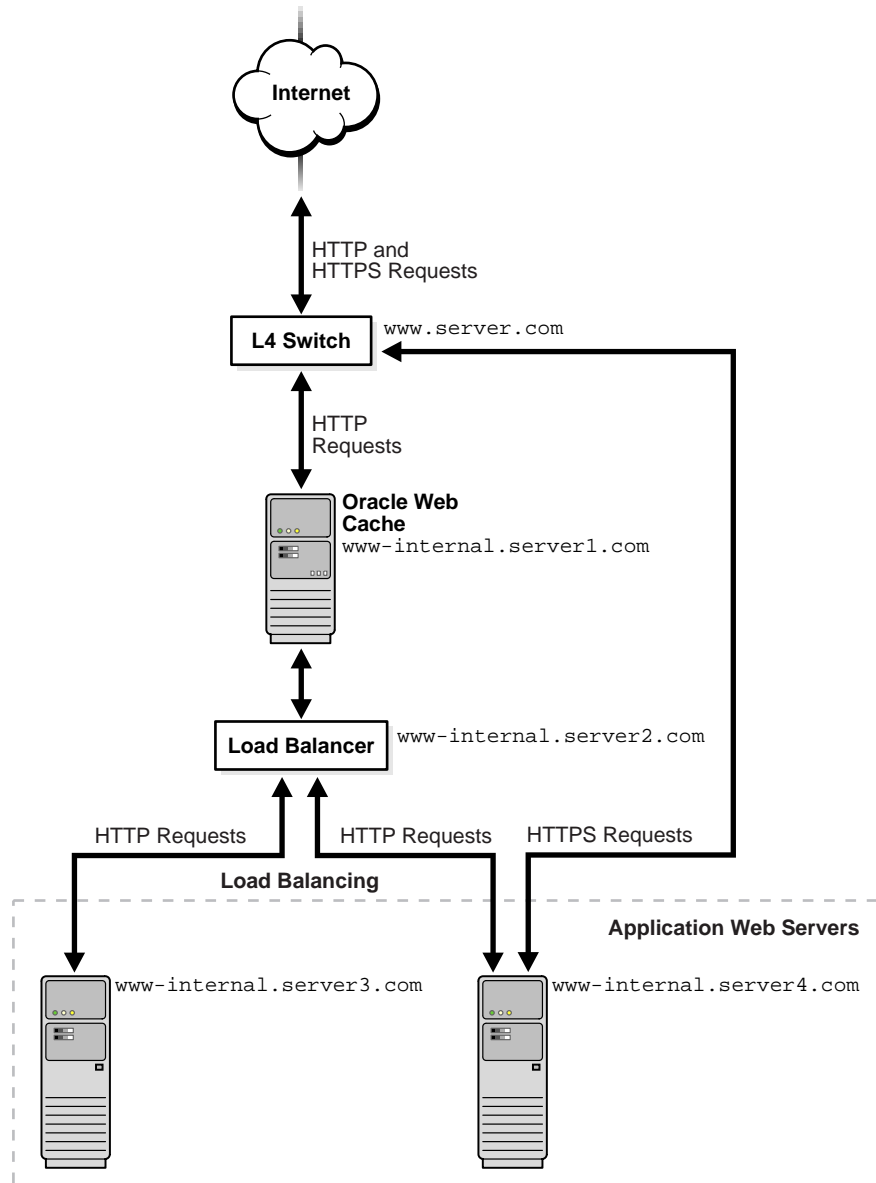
Internet

HTTP and HTTPS Requests

L4 Switch

www.server.com

HTTP Requests

Oracle Web Cache

www-internal.server1.com

Load Balancer

www-internal.server2.com

HTTP Requests

HTTP Requests

HTTPS Requests

Load Balancing

Application Web Servers

www-internal.server3.com

www-internal.server4.com